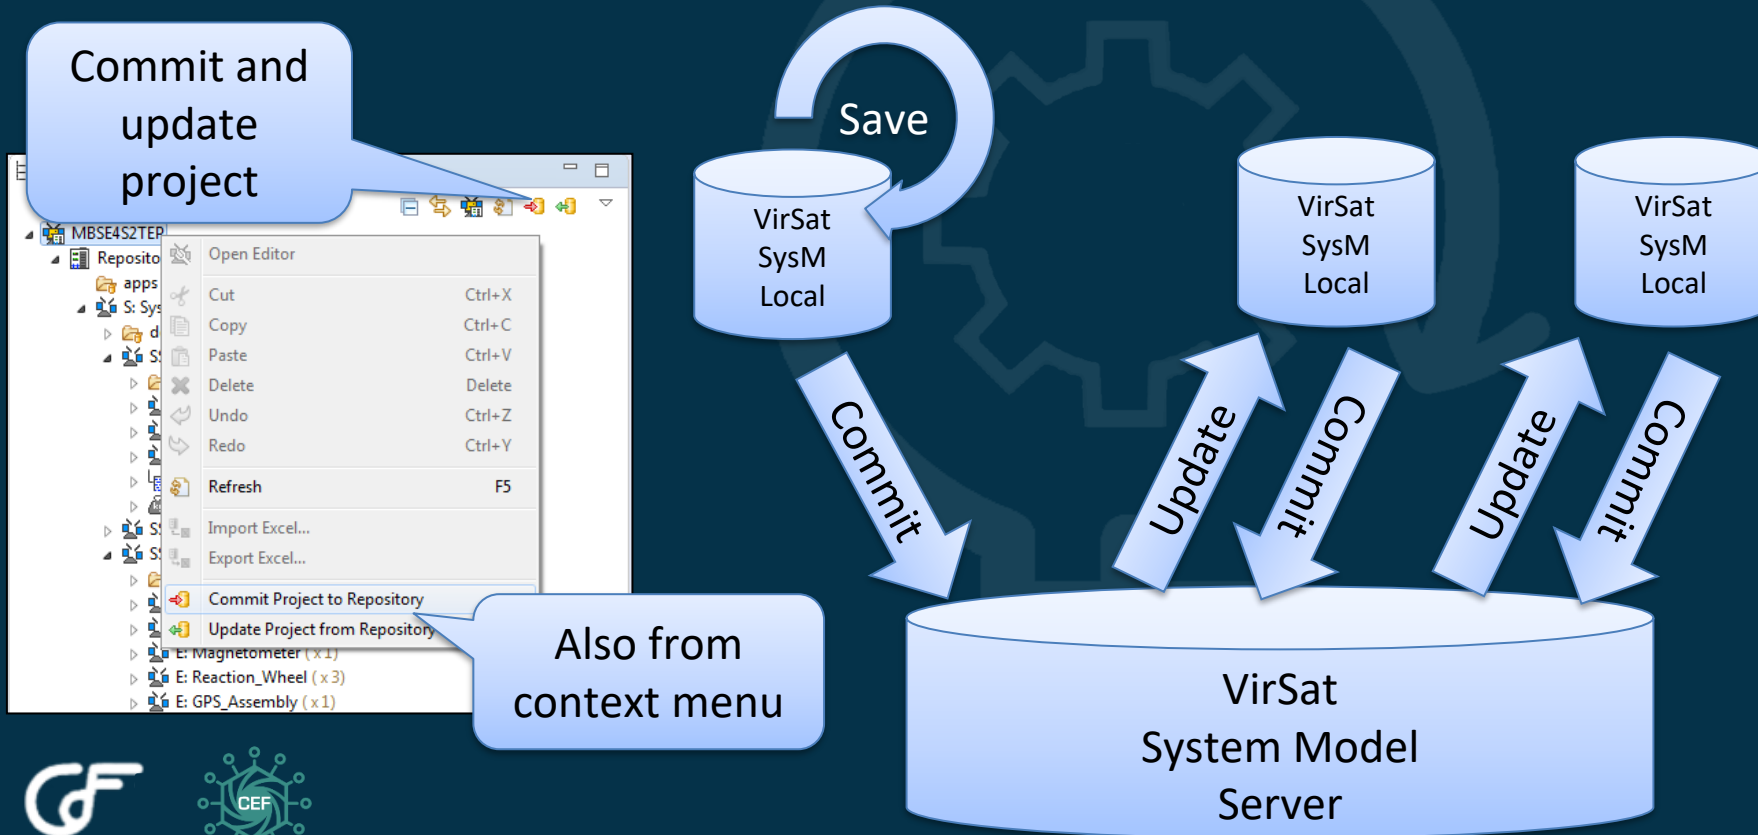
Commit and update project

MBSE4S2TEP
Reposito
apps
S: Sys
d
S
S
S

Open Editor
Cut Ctrl+X
Copy Ctrl+C
Paste Ctrl+V
Delete Delete
Undo Ctrl+Z
Redo Ctrl+Y
Refresh F5
Import Excel...
Export Excel...
Commit Project to Repository
Update Project from Repository

E: Magnetometer (x 1)
E: Reaction_Wheel (x 3)
E: GPS_Assembly (x 1)

Also from context menu

Save

VirSat SysM Local

VirSat SysM Local

VirSat SysM Local

Commit

Update

Commit

Update

Commit

VirSat System Model Server

CEF